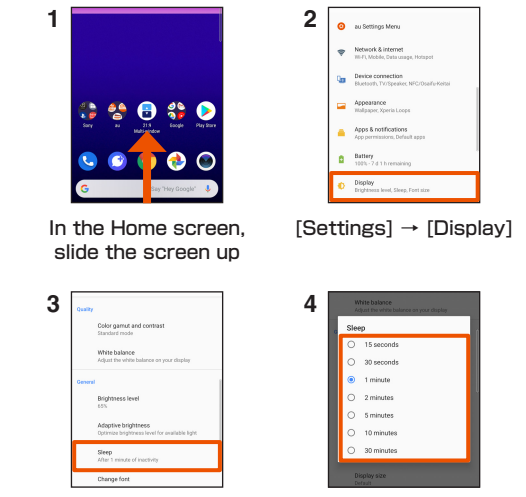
1

Sony au 21:9 Multiwindow Google Play Store

G Say "Hey Google"

In the Home screen, slide the screen up

2

au Settings Menu

Network & internet
Wi-Fi, Mobile, Data usage, Hotspot

Device connection
Bluetooth, TV/Speaker, NFC/Osaifu-Keitai

Appearance
Wallpaper, Xperia Loops

Apps & notifications
App permissions, Default apps

Battery
100% - 7 d 1 h remaining

Display
Brightness level, Sleep, Font size

[Settings] → [Display]

3

Quality

Color gamut and contrast
Standard mode

White balance
Adjust the white balance on your display

General

Brightness level
65%

Adaptive brightness
Optimize brightness level for available light

Sleep
After 1 minute of inactivity

Change font

4

White balance
Adjust the white balance on your display

Sleep

15 seconds

30 seconds

1 minute

2 minutes

5 minutes

10 minutes

30 minutes

Display size
Default